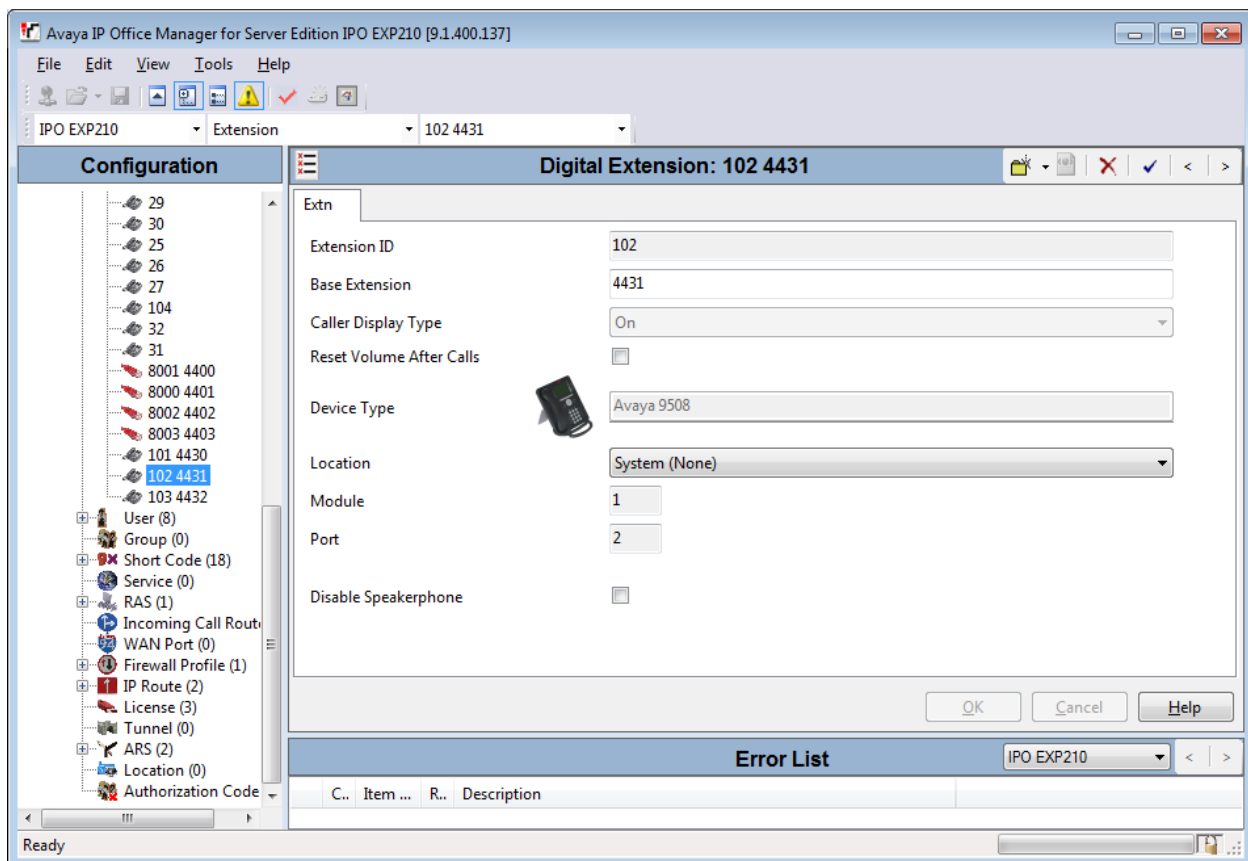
Avaya IP Office Manager for Server Edition IPO EXP210 [9.1.400.137]

File Edit View Tools Help

IPO EXP210 Extension 102 4431

Configuration

29
30
25
26
27
104
32
31
8001 4400
8000 4401
8002 4402
8003 4403
101 4430
102 4431
103 4432
User (8)
Group (0)
Short Code (18)
Service (0)
RAS (1)
Incoming Call Route
WAN Port (0)
Firewall Profile (1)
IP Route (2)
License (3)
Tunnel (0)
ARS (2)
Location (0)
Authorization Code

Digital Extension: 102 4431

Extn

Extension ID 102
Base Extension 4431
Caller Display Type On
Reset Volume After Calls
Device Type Avaya 9508
Location System (None)
Module 1
Port 2
Disable Speakerphone

OK Cancel Help

Error List IPO EXP210

C.. Item ... R.. Description

Ready